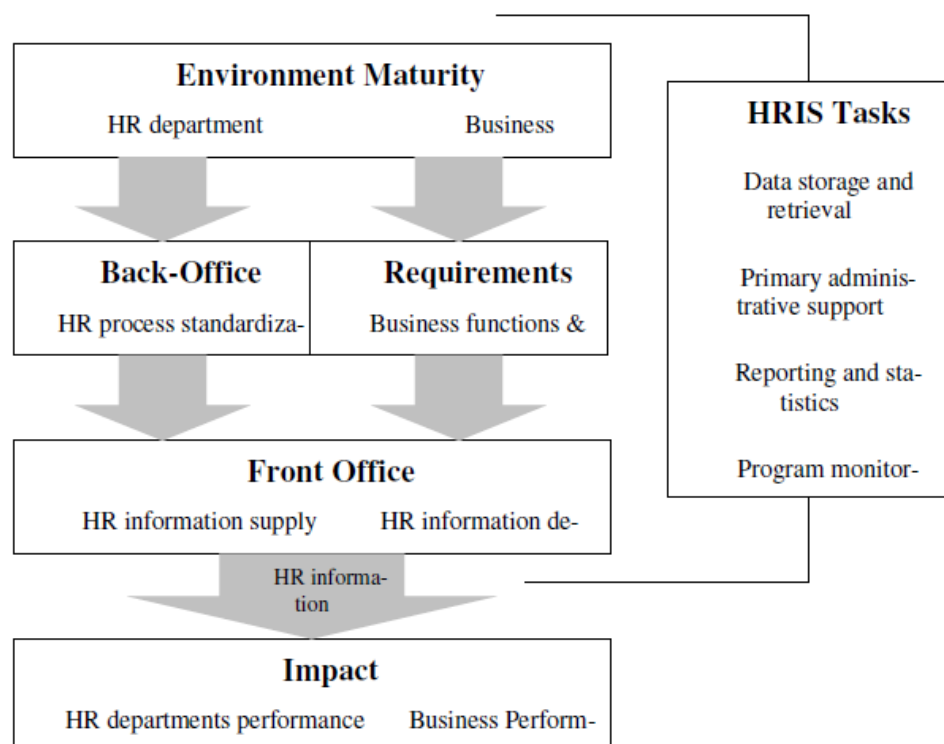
Environment Maturity

HR department Business

Back-Office

HR process standardiza-

Requirements

Business functions &

Front Office

HR information supply HR information de-

HR information

Impact

HR departments performance Business Perform-

HRIS Tasks

Data storage and retrieval

Primary administrative support

Reporting and statistics

Program monitor-